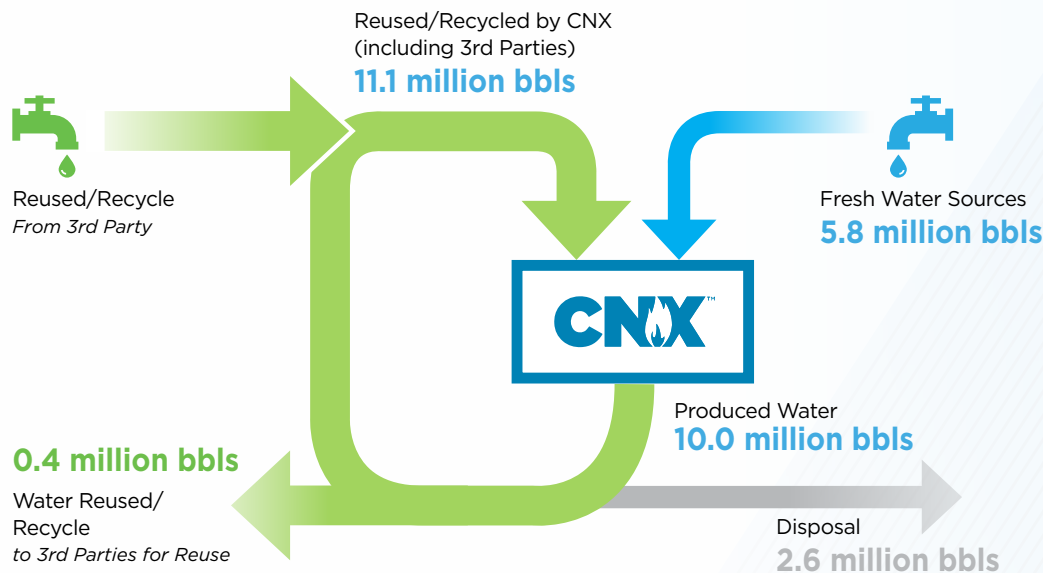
Reused/Recycled by CNX (including 3rd Parties)
11.1 million bbls

Reused/Recycle
*From 3rd Party*

Fresh Water Sources
5.8 million bbls

CNX™

Produced Water
10.0 million bbls

0.4 million bbls
Water Reused/ Recycle
*to 3rd Parties for Reuse*

Disposal
2.6 million bbls